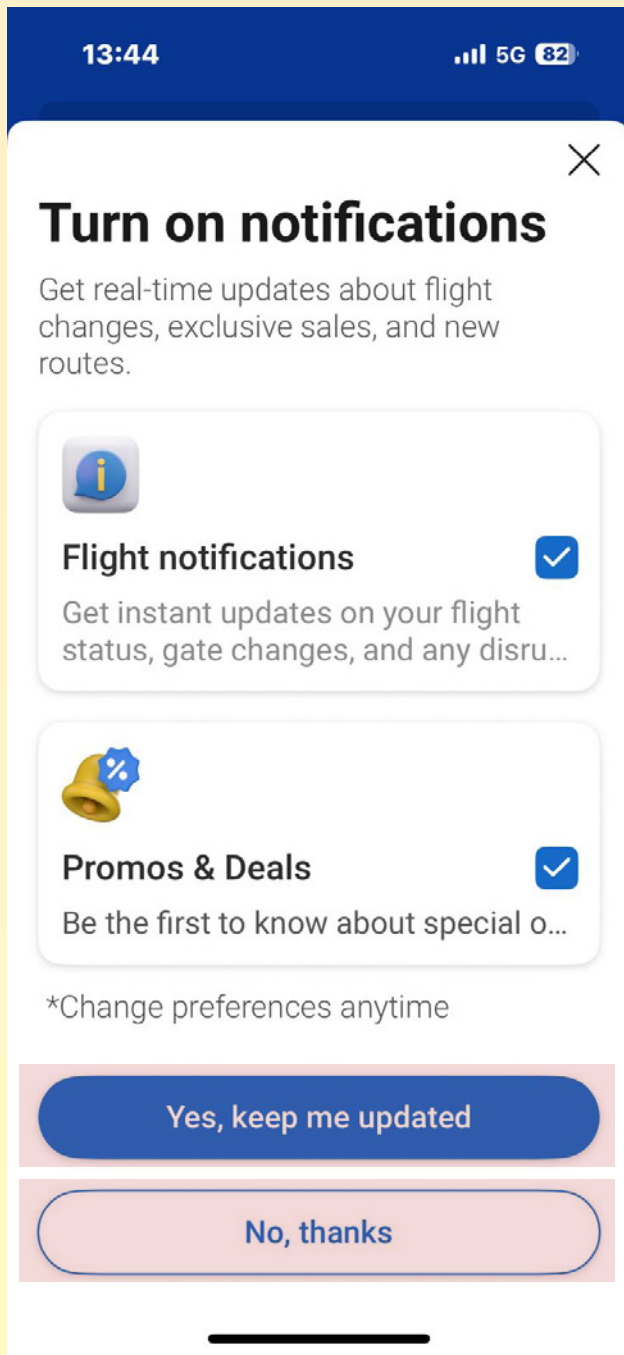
13:44

5G 82

×

Turn on notifications

Get real-time updates about flight changes, exclusive sales, and new routes.

Flight notifications

Get instant updates on your flight status, gate changes, and any disru...

%

Promos & Deals

Be the first to know about special o...

*Change preferences anytime

Yes, keep me updated

No, thanks